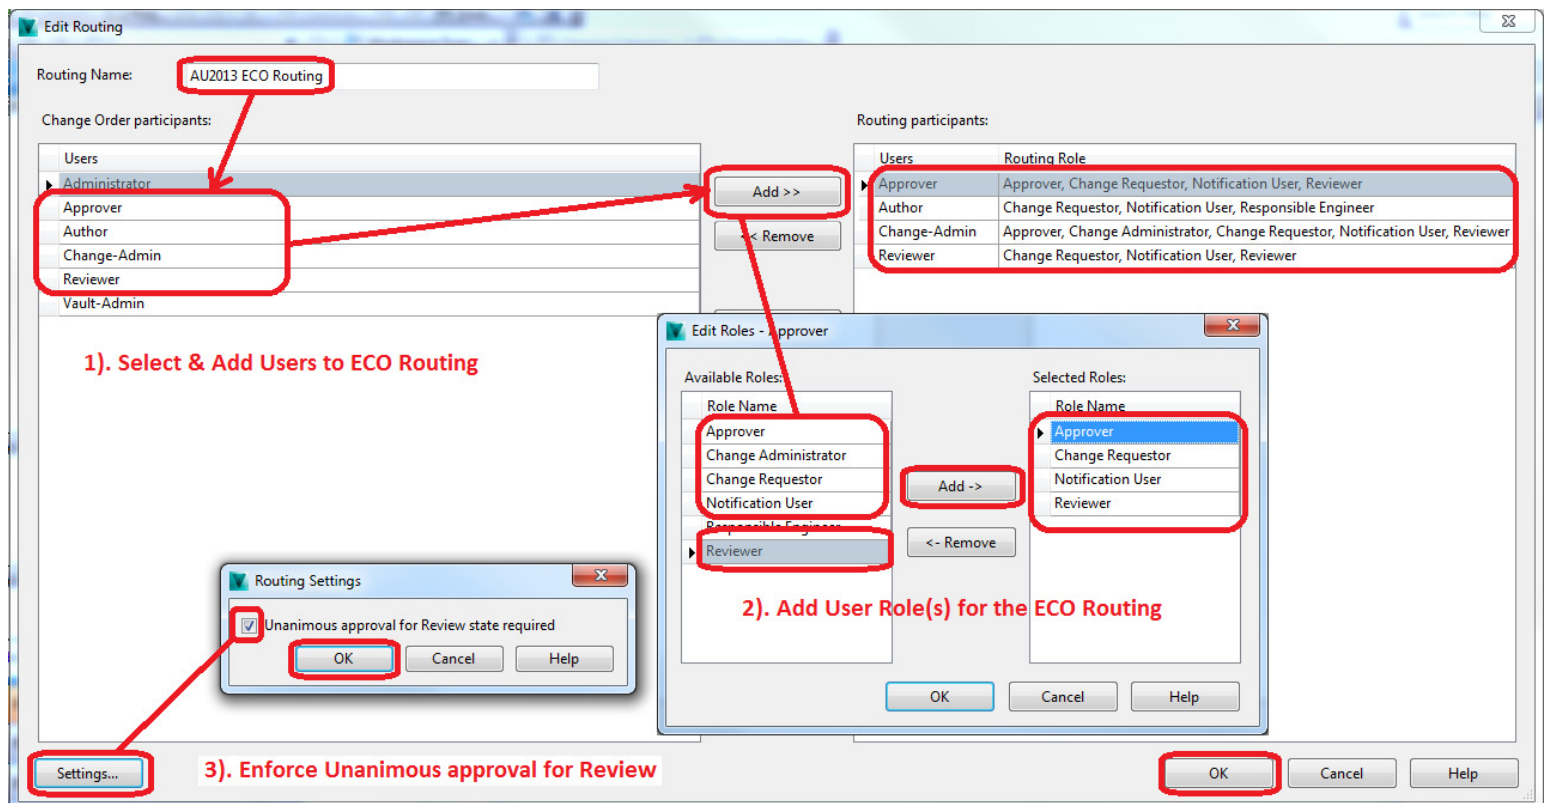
Edit Routing

Routing Name: AU2013 ECO Routing

Change Order participants:

| Users |
|---|
| Administrator |
| Approver |
| Author |
| Change-Admin |
| Reviewer |
| Vault-Admin |

Add >>

<< Remove

Routing participants:

| Users | Routing Role |
|---|---|
| Approver | Approver, Change Requestor, Notification User, Reviewer |
| Author | Change Requestor, Notification User, Responsible Engineer |
| Change-Admin | Approver, Change Administrator, Change Requestor, Notification User, Reviewer |
| Reviewer | Change Requestor, Notification User, Reviewer |

1). Select & Add Users to ECO Routing

Edit Roles - Approver

Available Roles:

| Role Name |
|---|
| Approver |
| Change Administrator |
| Change Requestor |
| Notification User |
| Responsible Engineer |
| Reviewer |

Add ->

<- Remove

Selected Roles:

| Role Name |
|---|
| Approver |
| Change Requestor |
| Notification User |
| Reviewer |

2). Add User Role(s) for the ECO Routing

OK Cancel Help

Routing Settings

Unanimous approval for Review state required

OK Cancel Help

Settings...

3). Enforce Unanimous approval for Review

OK Cancel Help